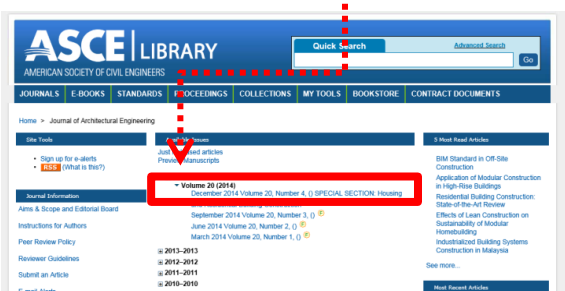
ASCE | LIBRARY
AMERICAN SOCIETY OF CIVIL ENGINEERS

Quick Search
Advanced Search
Go

JOURNALS | E-BOOKS | STANDARDS | PROCEEDINGS | COLLECTIONS | MY TOOLS | BOOKSTORE | CONTRACT DOCUMENTS

Home > Journal of Architectural Engineering

Site Tools
Sign up for e-alerts
RSS (What is this?)

Journal Information
Aims & Scope and Editorial Board
Instructions for Authors
Peer Review Policy
Reviewer Guidelines
Submit an Article

Available Issues
Just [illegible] articles
Preview Manuscripts

Volume 20 (2014)
December 2014 Volume 20, Number 4, () SPECIAL SECTION: Housing
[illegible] Building Construction
September 2014 Volume 20, Number 3, ()
June 2014 Volume 20, Number 2, ()
March 2014 Volume 20, Number 1, ()

2013–2013
2012–2012
2011–2011
2010–2010

5 Most Read Articles
BIM Standard in Off-Site Construction
Application of Modular Construction in High-Rise Buildings
Residential Building Construction: State-of-the-Art Review
Effects of Lean Construction on Sustainability of Modular Homebuilding
Industrialized Building Systems Construction in Malaysia
See more...

Most Recent Articles